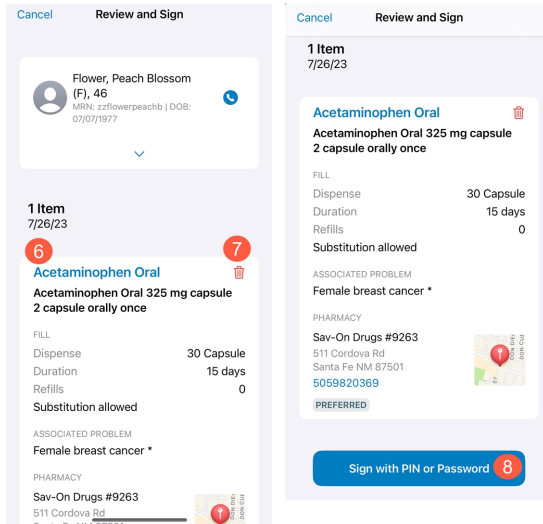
Cancel Review and Sign

Flower, Peach Blossom (F), 46
MRN: zzflowerpeachb | DOB: 07/07/1977

1 Item
7/26/23

6

7

Acetaminophen Oral
Acetaminophen Oral 325 mg capsule
2 capsule orally once

FILL

| Dispense | 30 Capsule |
|---|---|
| Duration | 15 days |
| Refills | 0 |

Substitution allowed

ASSOCIATED PROBLEM
Female breast cancer *

PHARMACY
Sav-On Drugs #9263
511 Cordova Rd
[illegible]

Cancel Review and Sign

1 Item
7/26/23

Acetaminophen Oral
Acetaminophen Oral 325 mg capsule
2 capsule orally once

FILL

| Dispense | 30 Capsule |
|---|---|
| Duration | 15 days |
| Refills | 0 |

Substitution allowed

ASSOCIATED PROBLEM
Female breast cancer *

PHARMACY
Sav-On Drugs #9263
511 Cordova Rd
Santa Fe NM 87501
5059820369

PREFERRED

Sign with PIN or Password

8